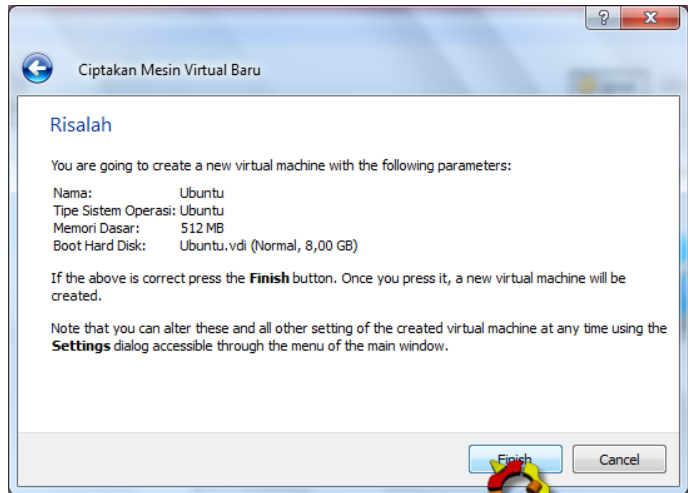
?

Ciptakan Mesin Virtual Baru

Risalah

You are going to create a new virtual machine with the following parameters:

| | |
|---|---|
| Nama: | Ubuntu |
| Tipe Sistem Operasi: | Ubuntu |
| Memori Dasar: | 512 MB |
| Boot Hard Disk: | Ubuntu.vdi (Normal, 8,00 GB) |

If the above is correct press the **Finish** button. Once you press it, a new virtual machine will be created.

Note that you can alter these and all other setting of the created virtual machine at any time using the **Settings** dialog accessible through the menu of the main window.

Finish

Cancel